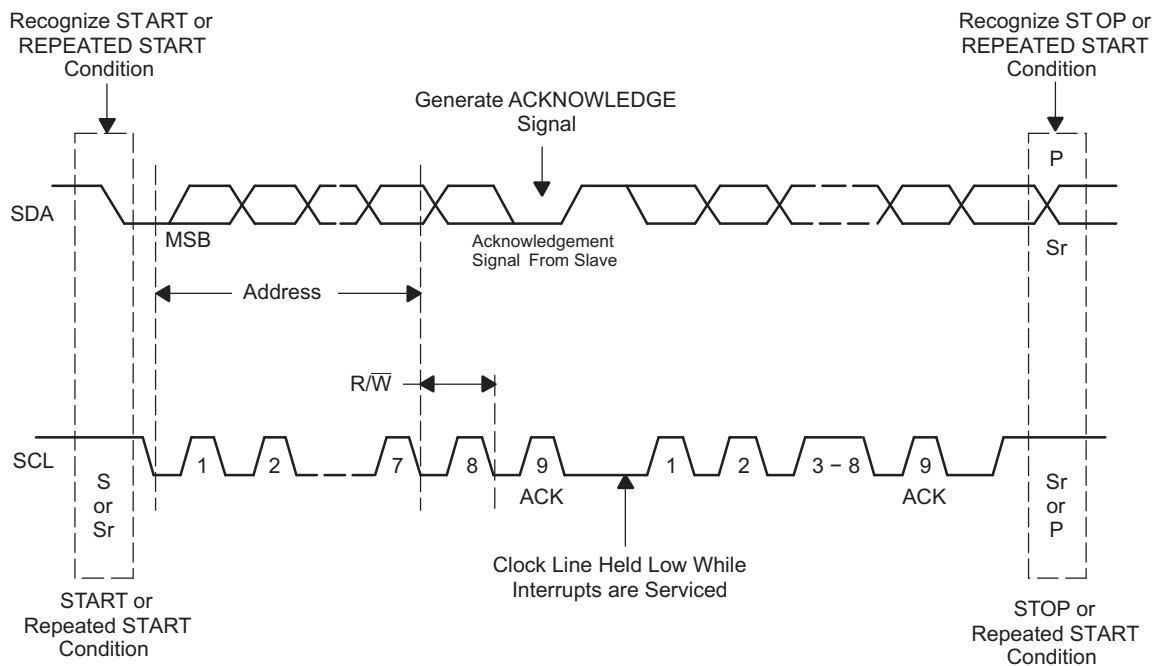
Recognize START or REPEATED START Condition

Recognize STOP or REPEATED START Condition

Generate ACKNOWLEDGE Signal

P

SDA

MSB

Acknowledgement Signal From Slave

Sr

Address

R/$\overline{W}$

SCL

S or Sr

1

2

7

8

9

ACK

1

2

3 − 8

9

ACK

Sr or P

Clock Line Held Low While Interrupts are Serviced

START or Repeated START Condition

STOP or Repeated START Condition